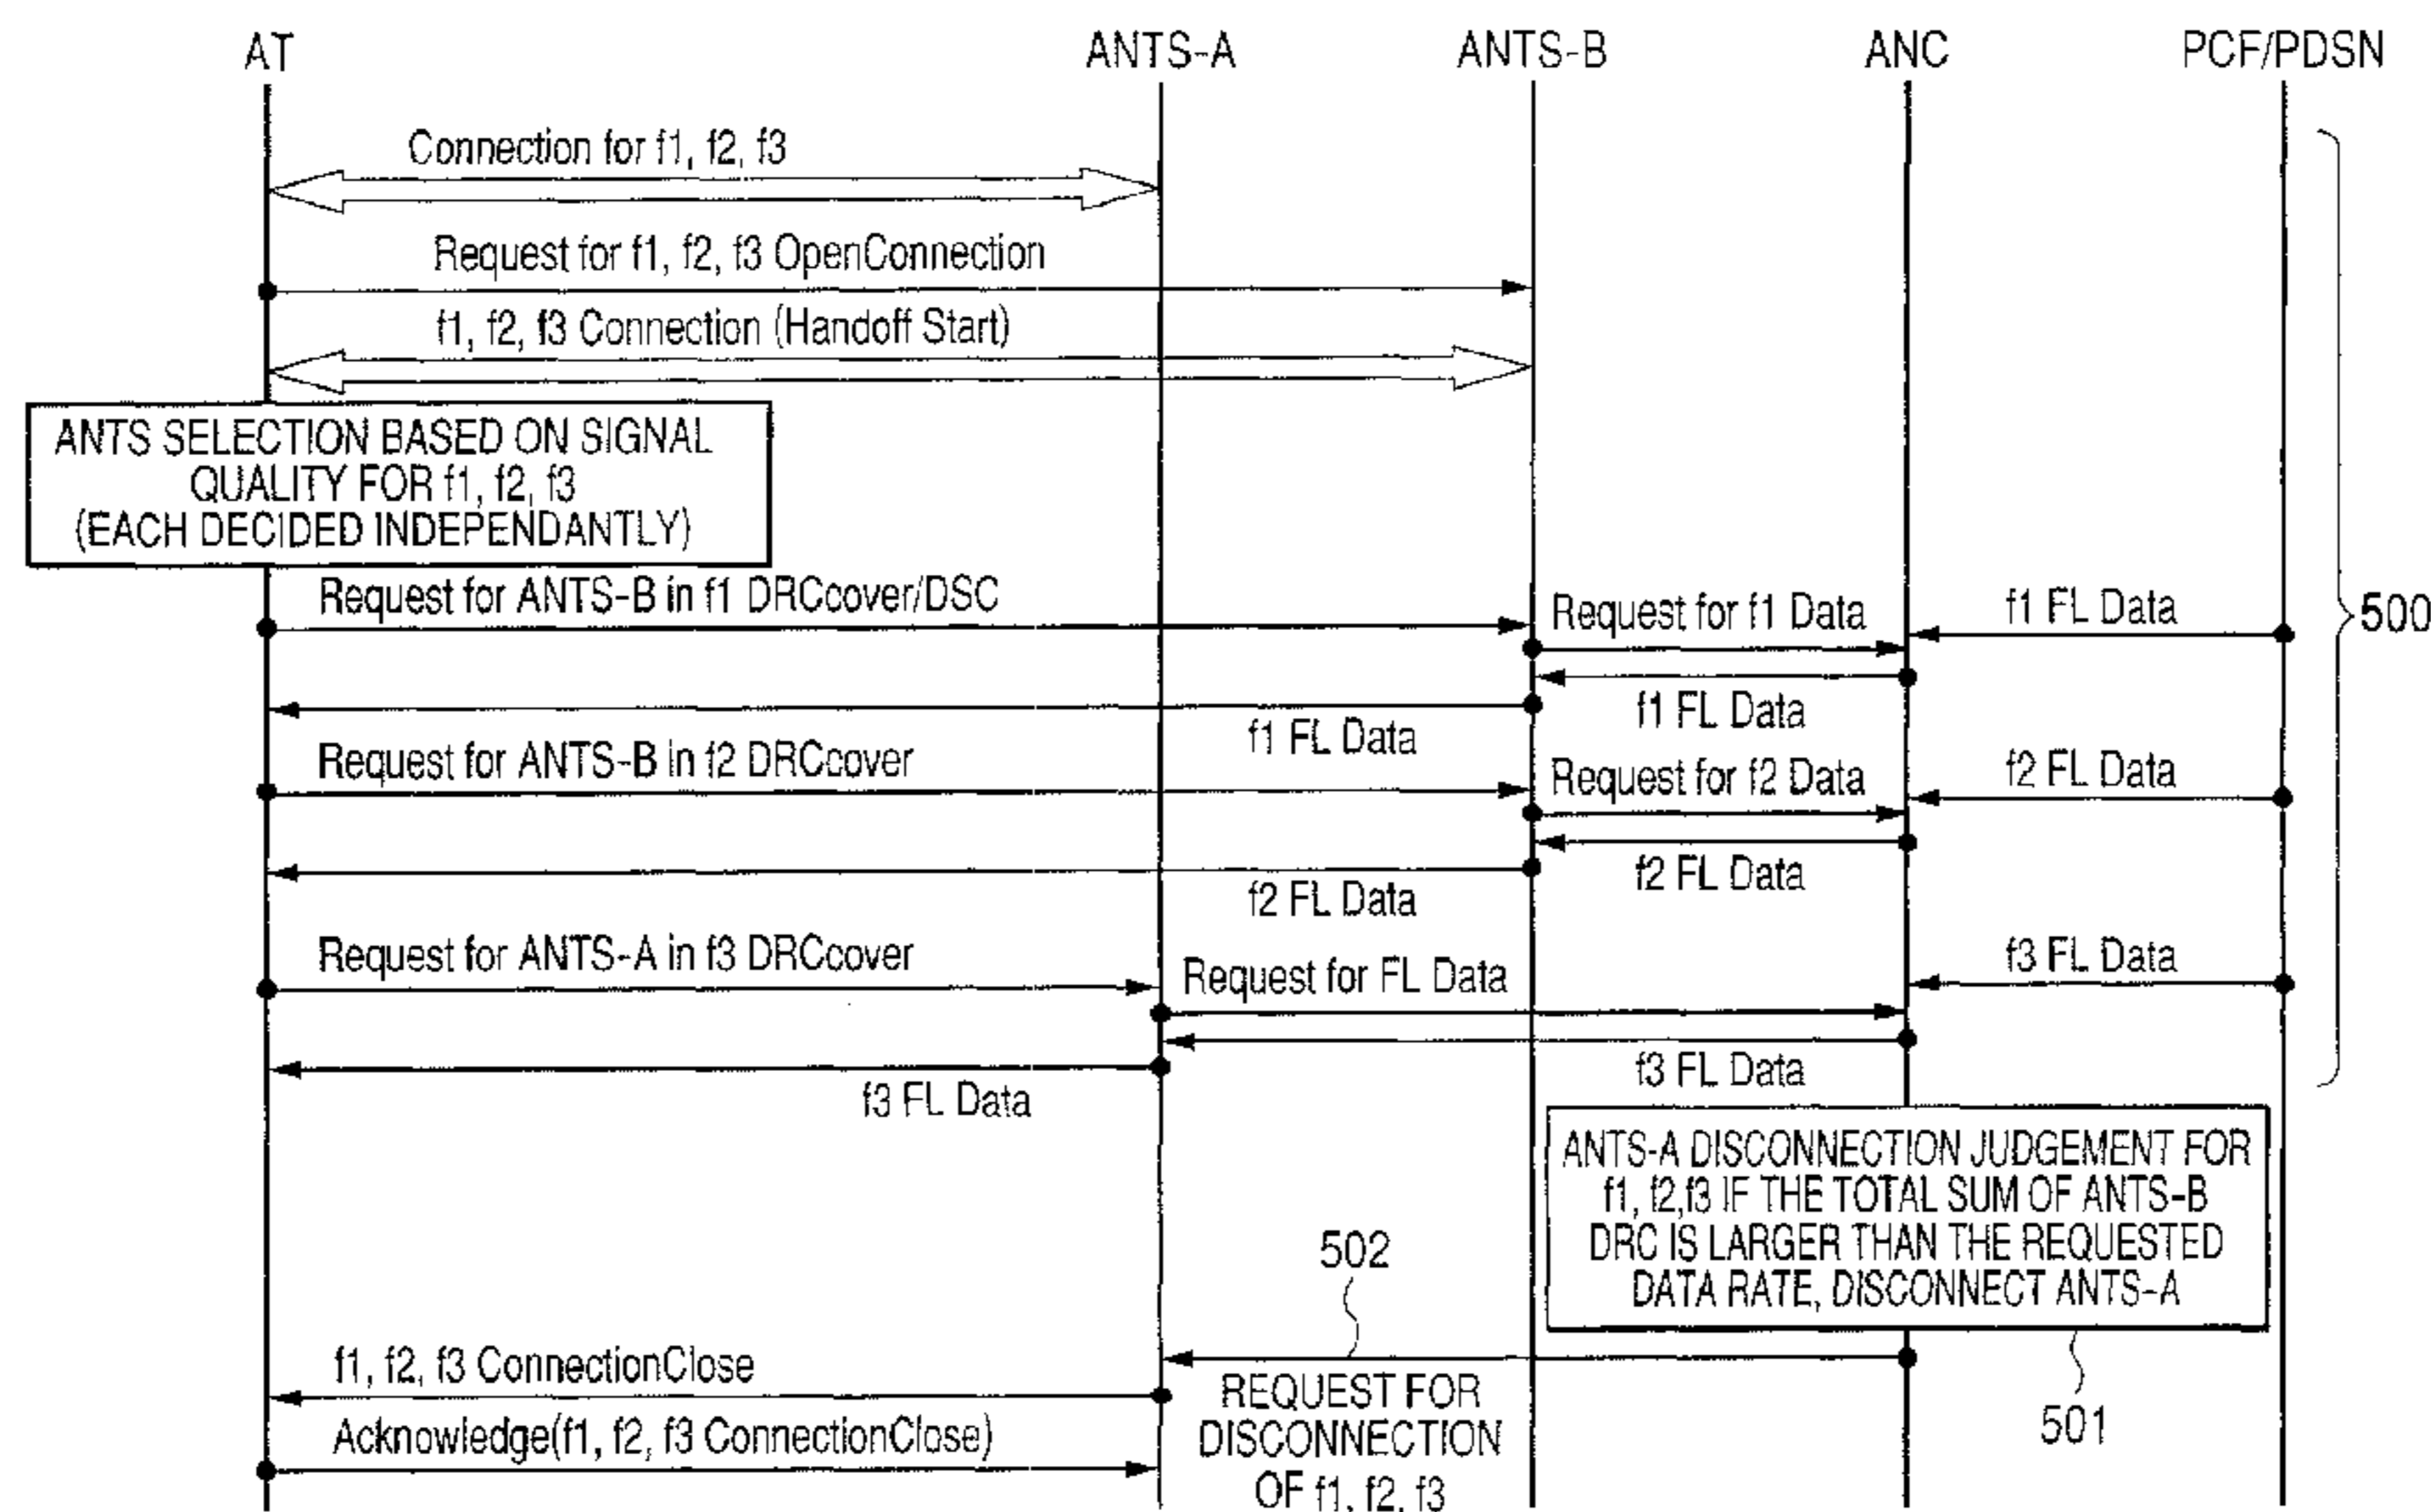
AT
ANTS-A
ANTS-B
ANC
PCF/PDSN

Connection for f1, f2, f3

Request for f1, f2, f3 OpenConnection

f1, f2, f3 Connection (Handoff Start)

ANTS SELECTION BASED ON SIGNAL QUALITY FOR f1, f2, f3 (EACH DECIDED INDEPENDANTLY)

500

Request for ANTS-B in f1 DRCcover/DSC
Request for f1 Data
f1 FL Data
f1 FL Data
f1 FL Data

Request for ANTS-B in f2 DRCcover
Request for f2 Data
f2 FL Data
f2 FL Data
f2 FL Data

Request for ANTS-A in f3 DRCcover
Request for FL Data
f3 FL Data
f3 FL Data
f3 FL Data

ANTS-A DISCONNECTION JUDGEMENT FOR f1, f2,f3 IF THE TOTAL SUM OF ANTS-B DRC IS LARGER THAN THE REQUESTED DATA RATE, DISCONNECT ANTS-A

502

501

f1, f2, f3 ConnectionClose
Acknowledge(f1, f2, f3 ConnectionClose)

REQUEST FOR DISCONNECTION OF f1, f2, f3